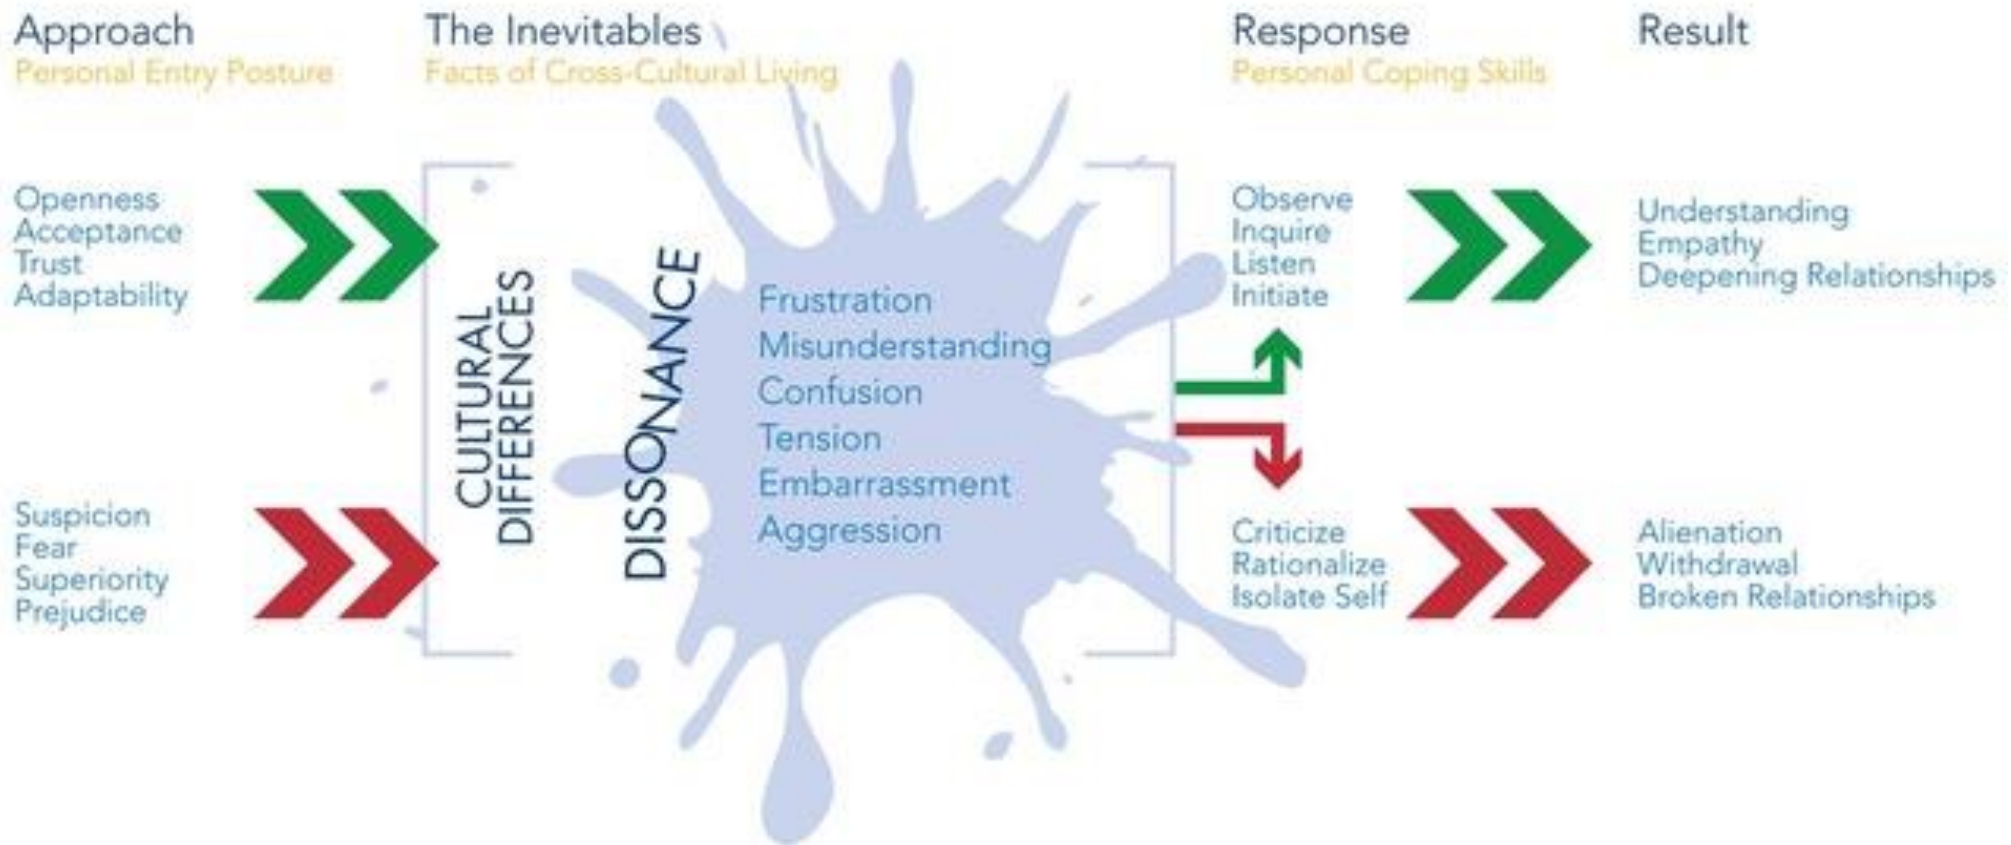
Approach
Personal Entry Posture

The Inevitables
Facts of Cross-Cultural Living

Response
Personal Coping Skills

Result

Openness
Acceptance
Trust
Adaptability

Suspicion
Fear
Superiority
Prejudice

CULTURAL DIFFERENCES

DISSONANCE

Frustration
Misunderstanding
Confusion
Tension
Embarrassment
Aggression

Observe
Inquire
Listen
Initiate

Criticize
Rationalize
Isolate Self

Understanding
Empathy
Deepening Relationships

Alienation
Withdrawal
Broken Relationships